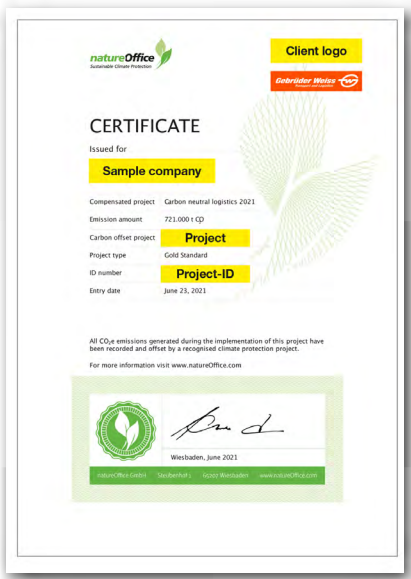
natureOffice
Sustainable Climate Protection

Client logo

Gebrüder Weiss
Transport und Logistik

CERTIFICATE

Issued for

Sample company

| | |
|---|---|
| Compensated project | Carbon neutral logistics 2021 |
| Emission amount | 721.000 t CO |
| Carbon offset project | Project |
| Project type | Gold Standard |
| ID number | Project-ID |
| Entry date | June 23, 2021 |

All $CO_2e$ emissions generated during the implementation of this project have been recorded and offset by a recognised climate protection project.

For more information visit www.natureOffice.com

Wiesbaden, June 2021

natureOffice GmbH | Taunusstraße 1 | 65187 Wiesbaden | www.natureOffice.com